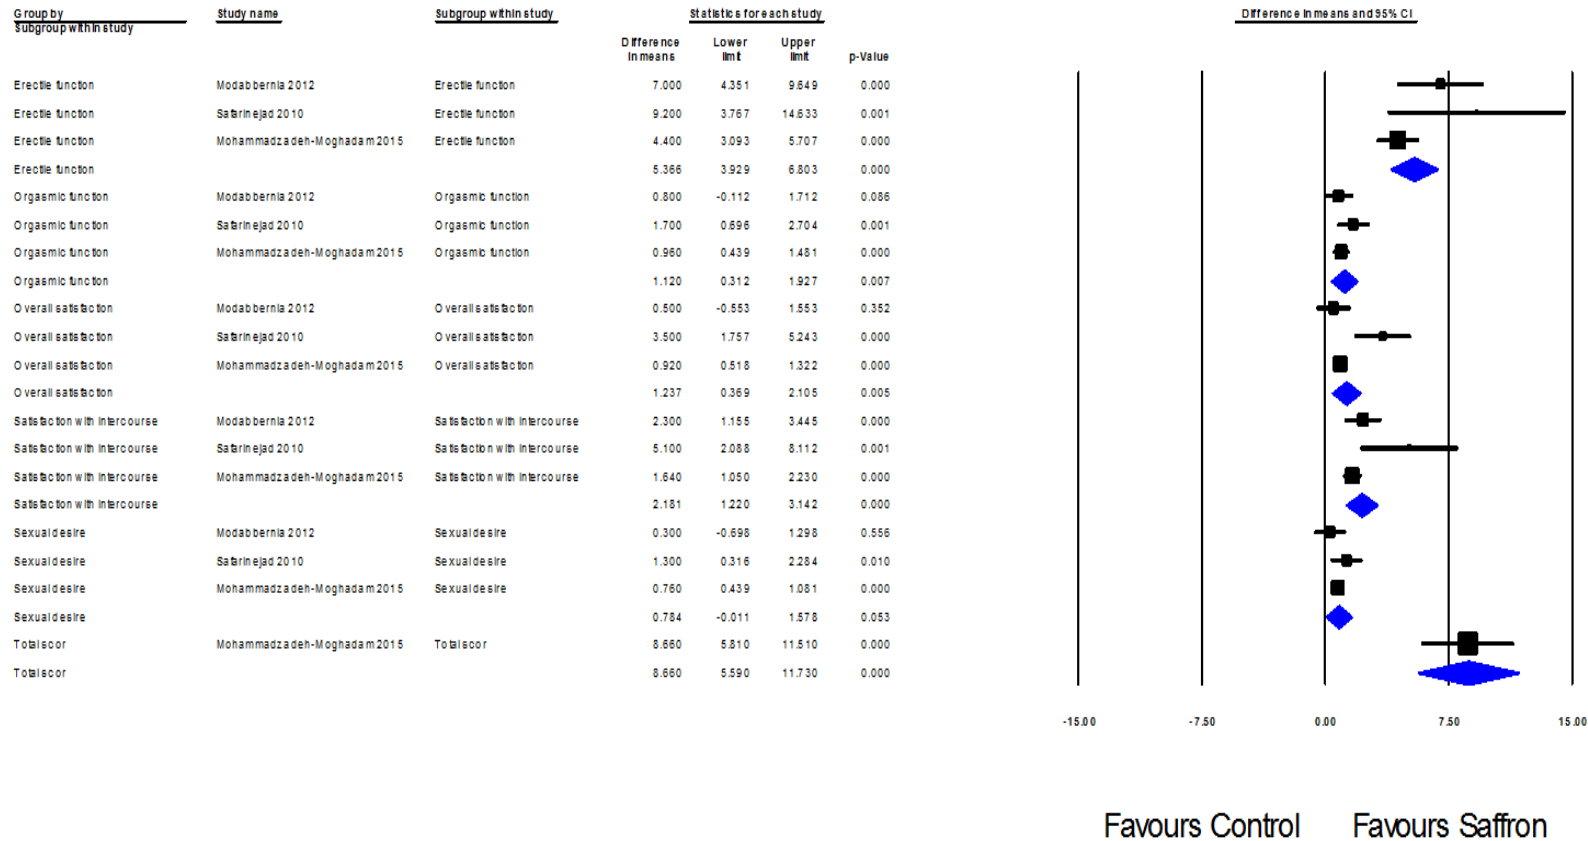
| Group by Subgroup within study | Study name | Subgroup within study | Difference in means | Lower limit | Upper limit | p-Value |
|---|---|---|---|---|---|---|
| Erectile function | Modabbernia 2012 | Erectile function | 7.000 | 4.351 | 9.649 | 0.000 |
| Erectile function | Safarinejad 2010 | Erectile function | 9.200 | 3.767 | 14.633 | 0.001 |
| Erectile function | Mohammadzadeh-Moghadam 2015 | Erectile function | 4.400 | 3.093 | 5.707 | 0.000 |
| Erectile function | | | 5.366 | 3.929 | 6.803 | 0.000 |
| Orgasmic function | Modabbernia 2012 | Orgasmic function | 0.800 | -0.112 | 1.712 | 0.086 |
| Orgasmic function | Safarinejad 2010 | Orgasmic function | 1.700 | 0.696 | 2.704 | 0.001 |
| Orgasmic function | Mohammadzadeh-Moghadam 2015 | Orgasmic function | 0.960 | 0.439 | 1.481 | 0.000 |
| Orgasmic function | | | 1.120 | 0.312 | 1.927 | 0.007 |
| Overall satisfaction | Modabbernia 2012 | Overall satisfaction | 0.500 | -0.553 | 1.553 | 0.352 |
| Overall satisfaction | Safarinejad 2010 | Overall satisfaction | 3.500 | 1.757 | 5.243 | 0.000 |
| Overall satisfaction | Mohammadzadeh-Moghadam 2015 | Overall satisfaction | 0.920 | 0.518 | 1.322 | 0.000 |
| Overall satisfaction | | | 1.237 | 0.369 | 2.105 | 0.005 |
| Satisfaction with intercourse | Modabbernia 2012 | Satisfaction with intercourse | 2.300 | 1.155 | 3.445 | 0.000 |
| Satisfaction with intercourse | Safarinejad 2010 | Satisfaction with intercourse | 5.100 | 2.088 | 8.112 | 0.001 |
| Satisfaction with intercourse | Mohammadzadeh-Moghadam 2015 | Satisfaction with intercourse | 1.640 | 1.050 | 2.230 | 0.000 |
| Satisfaction with intercourse | | | 2.181 | 1.220 | 3.142 | 0.000 |
| Sexual desire | Modabbernia 2012 | Sexual desire | 0.300 | -0.698 | 1.298 | 0.556 |
| Sexual desire | Safarinejad 2010 | Sexual desire | 1.300 | 0.316 | 2.284 | 0.010 |
| Sexual desire | Mohammadzadeh-Moghadam 2015 | Sexual desire | 0.760 | 0.439 | 1.081 | 0.000 |
| Sexual desire | | | 0.784 | -0.011 | 1.578 | 0.053 |
| Total scor | Mohammadzadeh-Moghadam 2015 | Total scor | 8.660 | 5.810 | 11.510 | 0.000 |
| Total scor | | | 8.660 | 5.590 | 11.730 | 0.000 |

Statistics for each study

Difference in means and 95% CI

-15.00 -7.50 0.00 7.50 15.00

Favours Control Favours Saffron